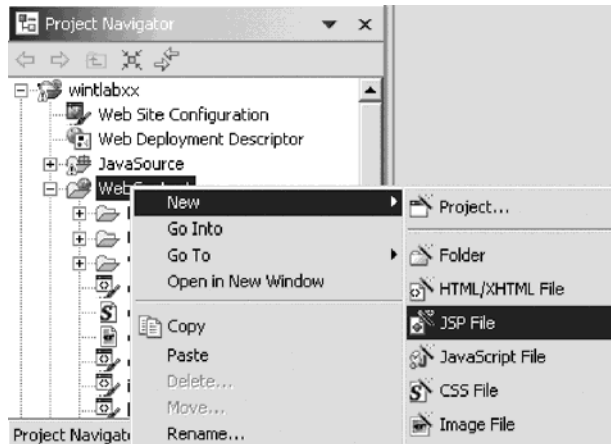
Project Navigator
wintlabxx
Web Site Configuration
Web Deployment Descriptor
JavaSource
WebContent
New
Go Into
Go To
Open in New Window
Copy
Paste
Delete...
Move...
Rename...
Project...
Folder
HTML/XHTML File
JSP File
JavaScript File
CSS File
Image File
Project Navigat